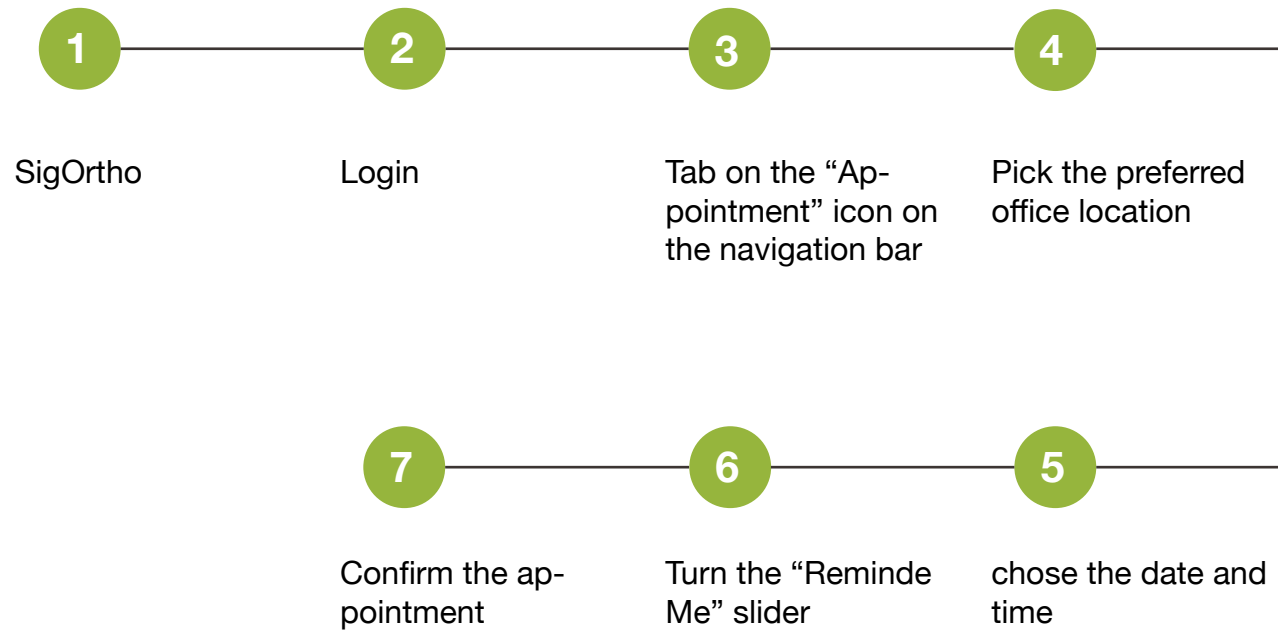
1

SigOrtho

2

Login

3

Tab on the “Appointment” icon on the navigation bar

4

Pick the preferred office location

5

chose the date and time

6

Turn the “Reminde Me” slider

7

Confirm the appointment